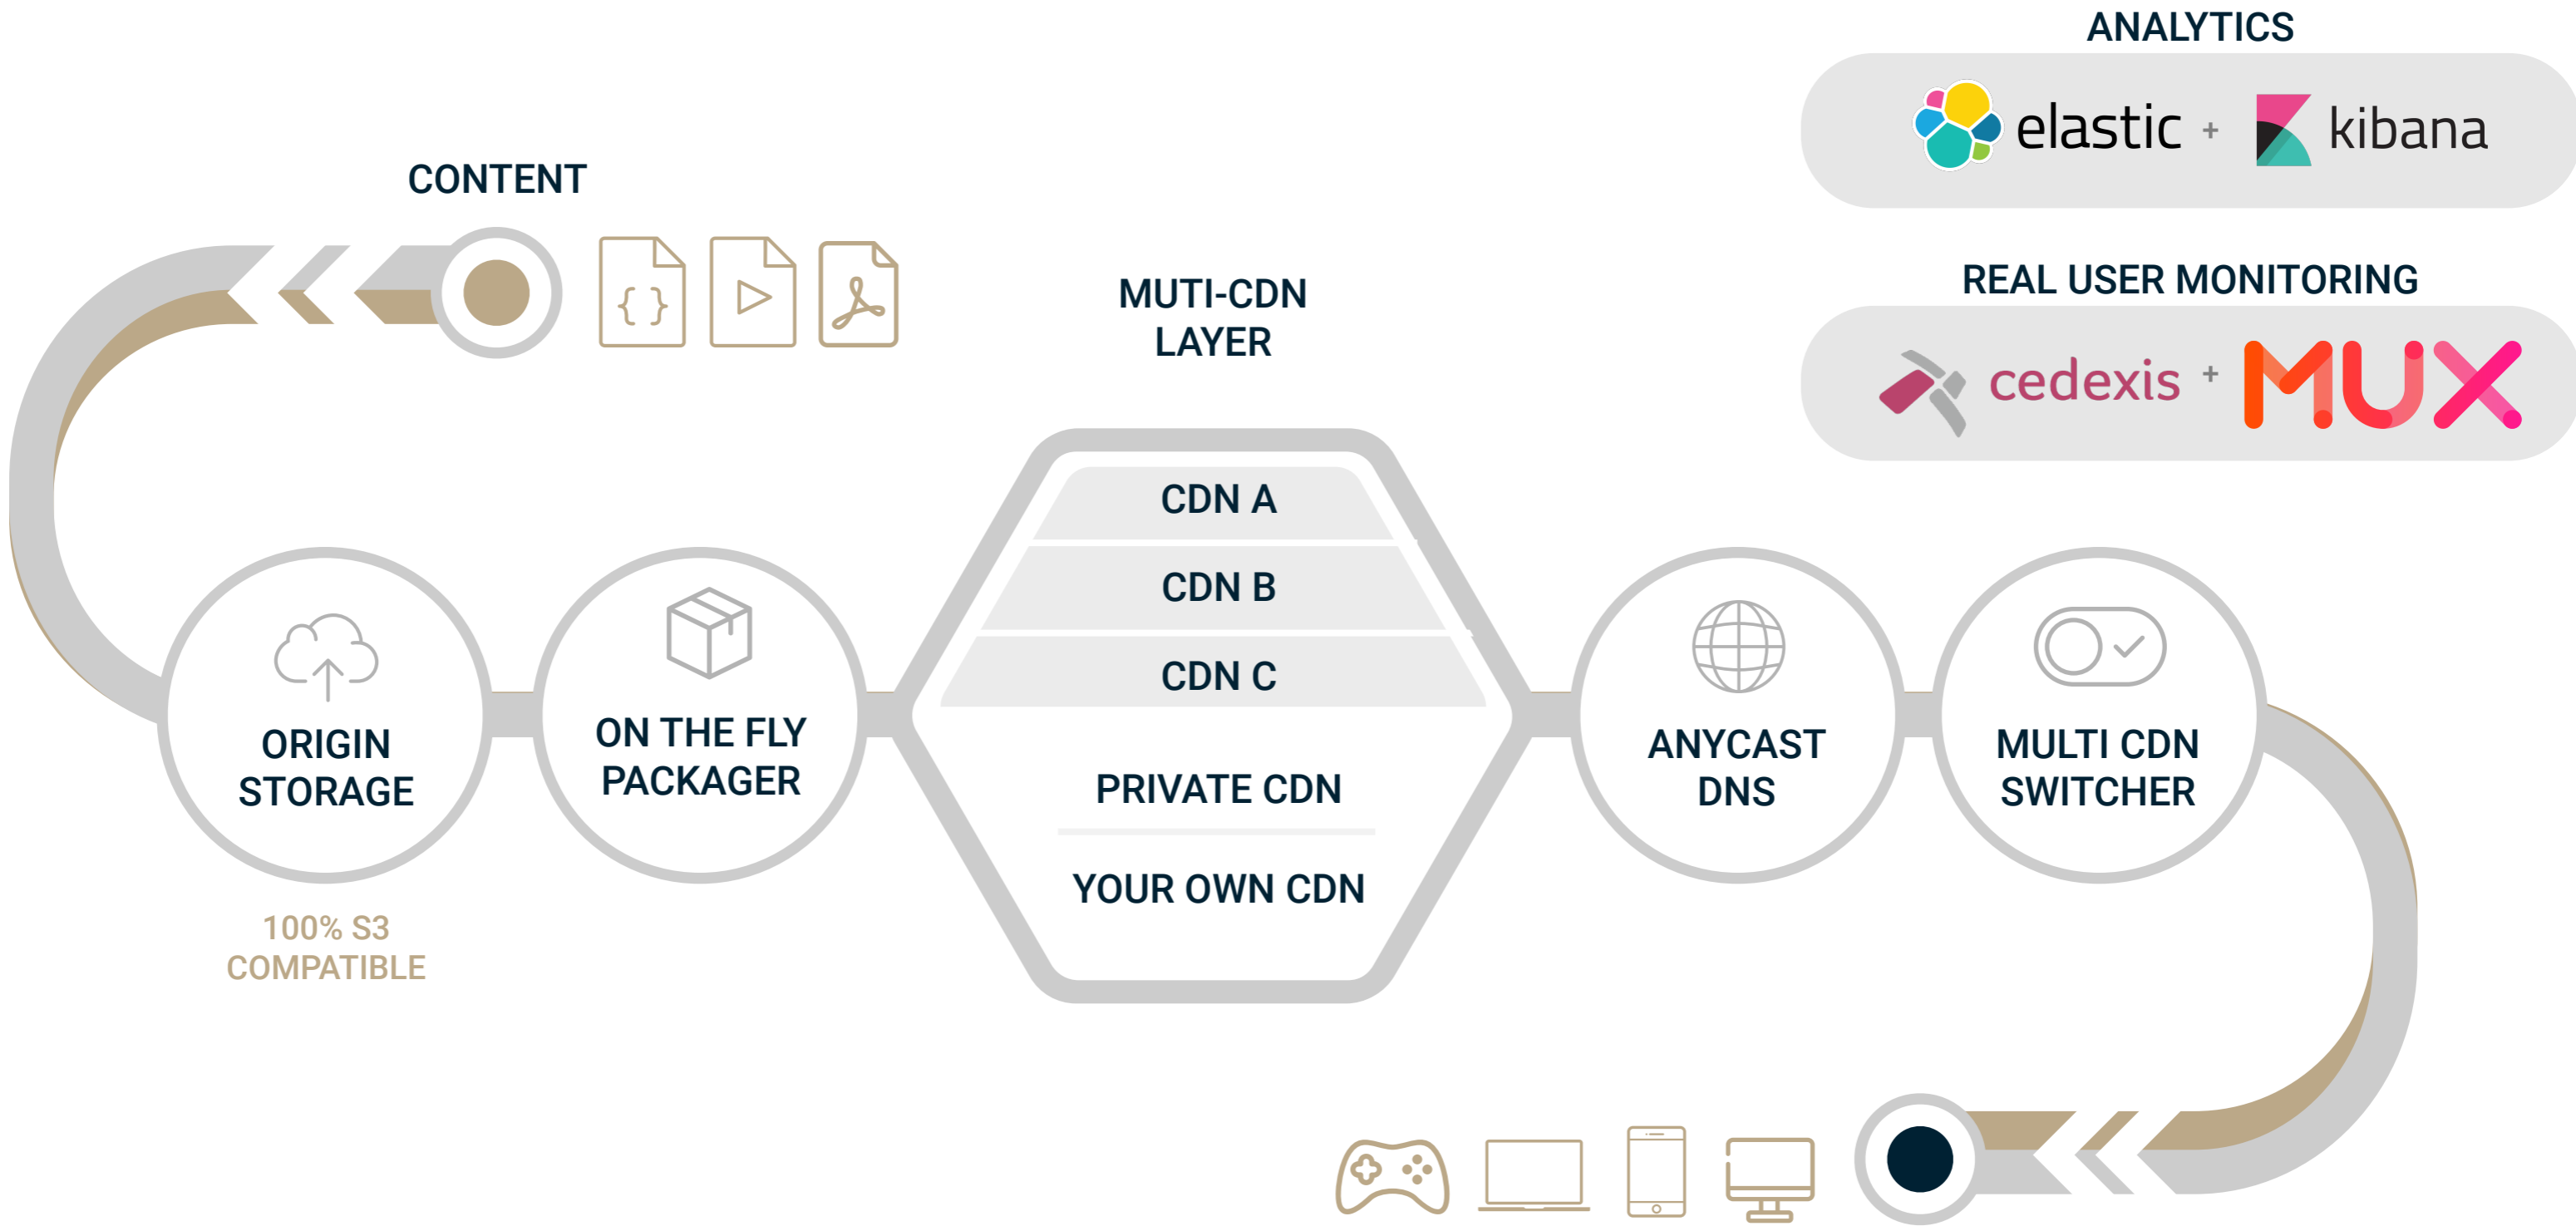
ANALYTICS

elastic + kibana

REAL USER MONITORING

cedexis + MUX

CONTENT

{ }

MUTI-CDN LAYER

CDN A

CDN B

CDN C

PRIVATE CDN

YOUR OWN CDN

ORIGIN STORAGE

100% S3 COMPATIBLE

ON THE FLY PACKAGER

ANYCAST DNS

MULTI CDN SWITCHER